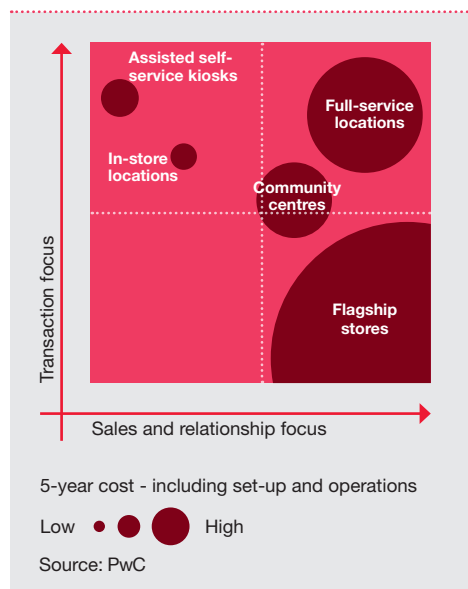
Assisted self-service kiosks

Full-service locations

In-store locations

Community centres

Flagship stores

Transaction focus

Sales and relationship focus

5-year cost - including set-up and operations

Low High

Source: PwC